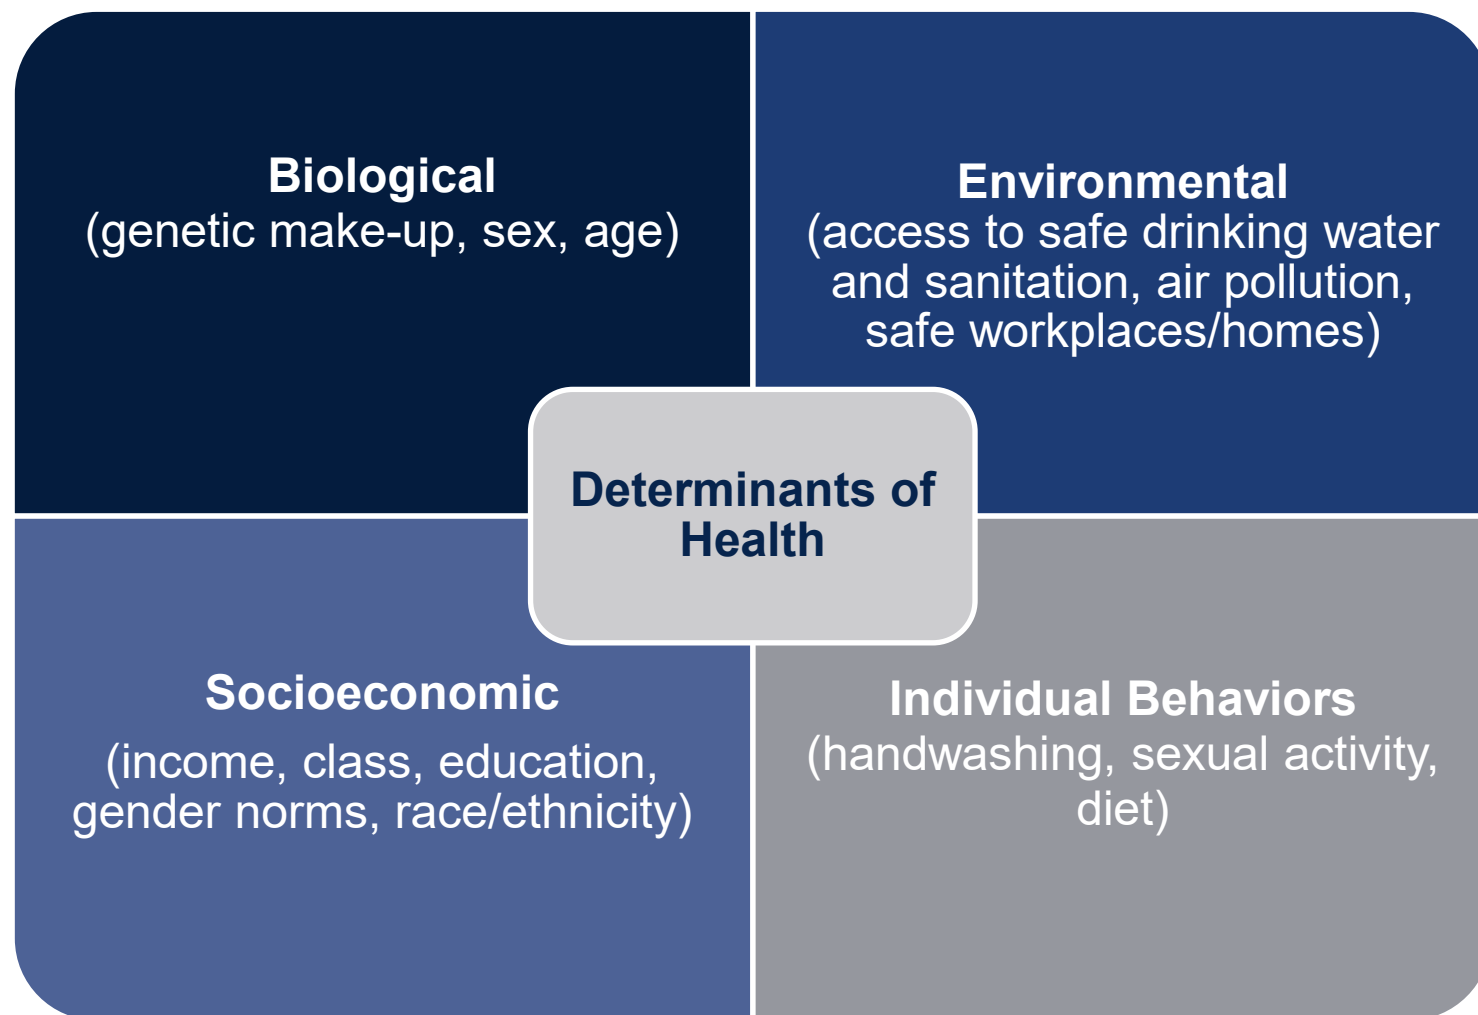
Biological
(genetic make-up, sex, age)

Environmental
(access to safe drinking water and sanitation, air pollution, safe workplaces/homes)

Determinants of Health

Socioeconomic
(income, class, education, gender norms, race/ethnicity)

Individual Behaviors
(handwashing, sexual activity, diet)